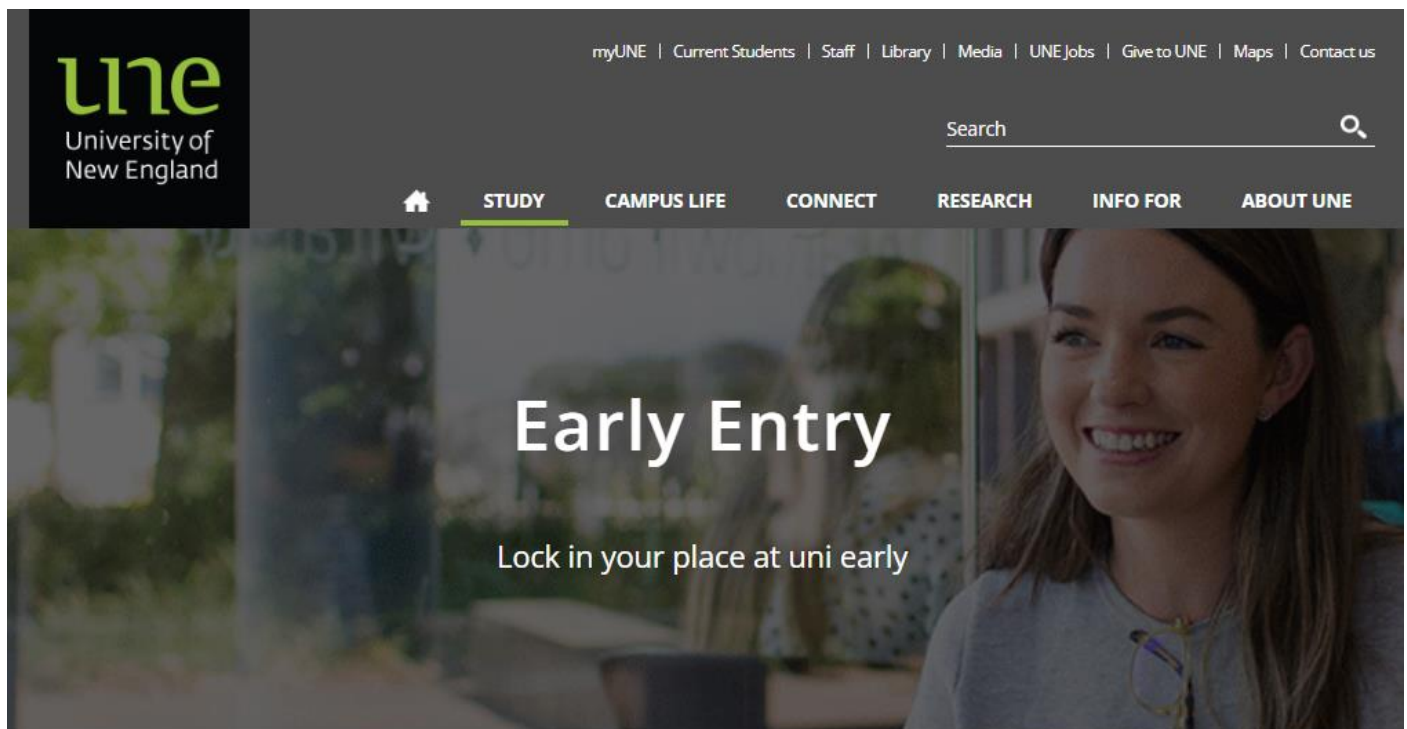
une
University of
New England

myUNE | Current Students | Staff | Library | Media | UNE Jobs | Give to UNE | Maps | Contact us

Search

STUDY CAMPUS LIFE CONNECT RESEARCH INFO FOR ABOUT UNE

Early Entry

Lock in your place at uni early